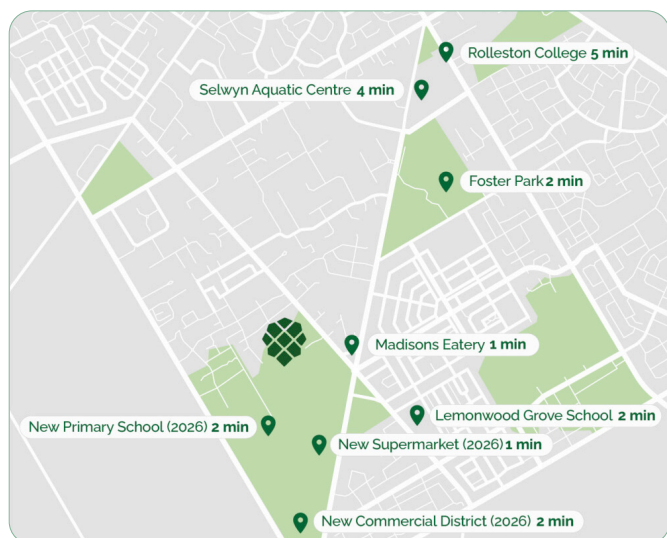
Rolleston College 5 min
Selwyn Aquatic Centre 4 min
Foster Park 2 min
Madisons Eatery 1 min
Lemonwood Grove School 2 min
New Primary School (2026) 2 min
New Supermarket (2026) 1 min
New Commercial District (2026) 2 min